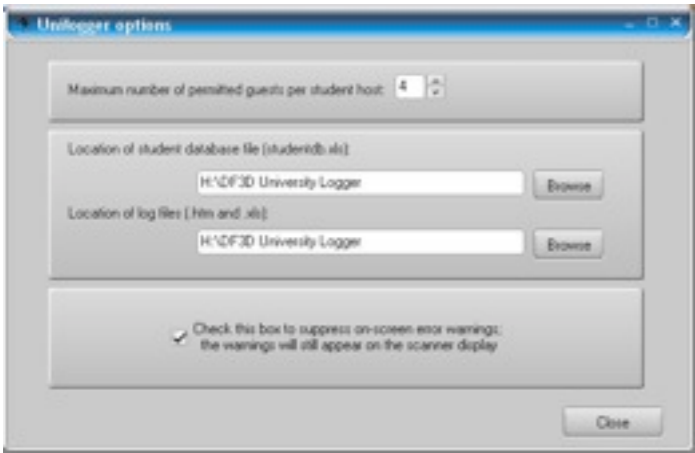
Unilogger options

Maximum number of permitted guests per student host: 4

Location of student database file (studentdb.xls):

H:\DF3D University Logger

Browse

Location of log files (.htm and .xls):

H:\DF3D University Logger

Browse

Check this box to suppress on-screen error warnings; the warnings will still appear on the scanner display

Close